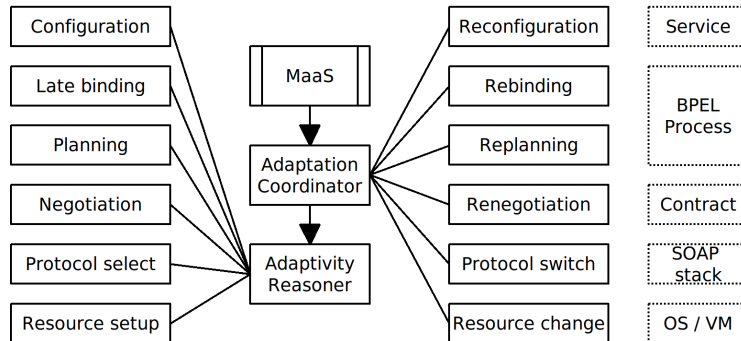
Configuration

Late binding

Planning

Negotiation

Protocol select

Resource setup

MaaS

Adaptation Coordinator

Adaptivity Reasoner

Reconfiguration

Rebinding

Replanning

Renegotiation

Protocol switch

Resource change

Service

BPEL Process

Contract

SOAP stack

OS / VM